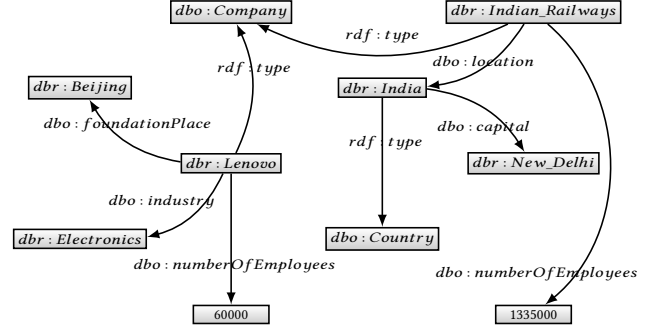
dbo : Company

dbr : Indian_Railways

rdf : type

rdf : type

dbo : location

dbr : Beijing

dbr : India

dbo : foundationPlace

rdf : type

dbo : capital

dbr : Lenovo

dbr : New_Delhi

dbo : industry

dbr : Electronics

dbo : Country

dbo : numberOfEmployees

dbo : numberOfEmployees

60000

1335000